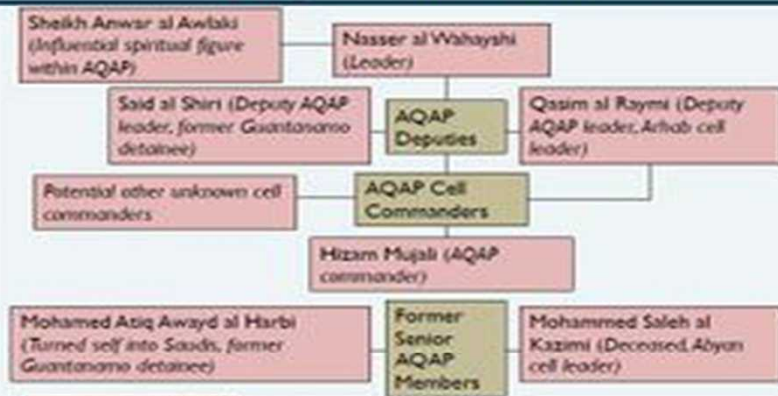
Sheikh Anwar al Awlaki (Influential spiritual figure within AQAP)

Nasser al Wahayshi (Leader)

Said al Shiri (Deputy AQAP leader, former Guantanamo detainee)

AQAP Deputies

Qasim al Raymi (Deputy AQAP leader, Arhab cell leader)

Potential other unknown cell commanders

AQAP Cell Commanders

Hizam Mujali (AQAP commander)

Mohamed Atiq Awayd al Harbi (Turned self into Saudis, former Guantanamo detainee)

Former Senior AQAP Members

Mohammed Saleh al Kazimi (Deceased, Abyan cell leader)